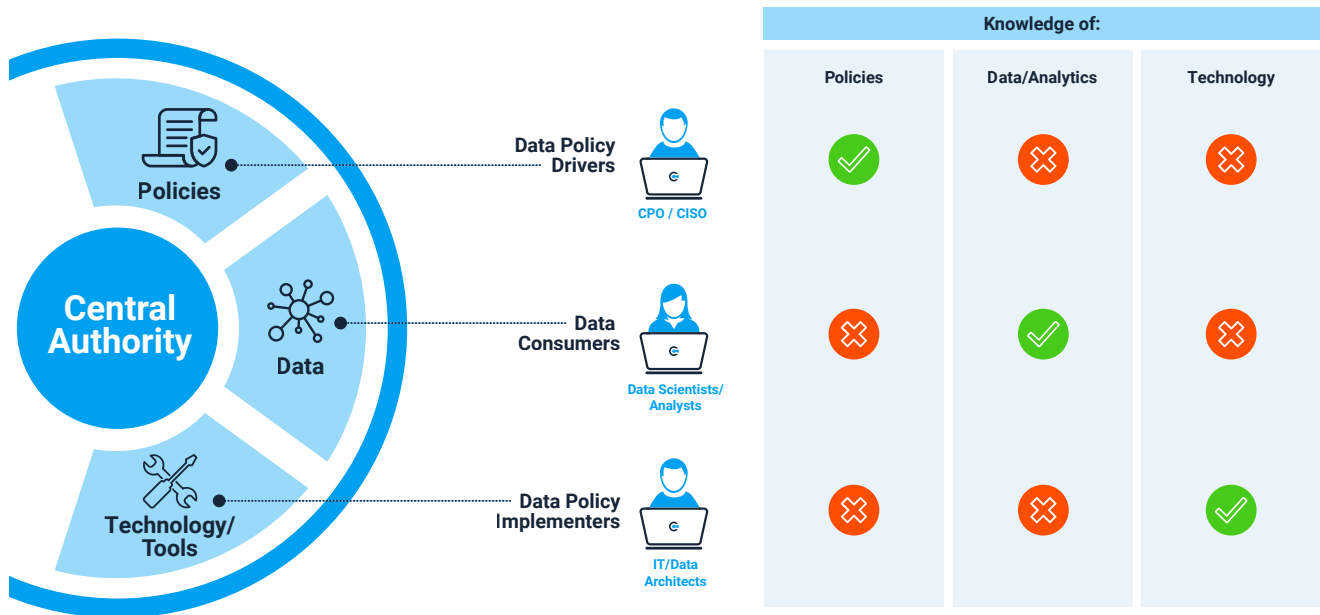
Central Authority

Policies

Data

Technology/ Tools

Data Policy Drivers

CPO / CISO

Data Consumers

Data Scientists/ Analysts

Data Policy Implementers

IT/Data Architects

Knowledge of:

| Policies | Data/Analytics | Technology |
|---|---|---|
| ✓ | ✗ | ✗ |
| ✗ | ✓ | ✗ |
| ✗ | ✗ | ✓ |